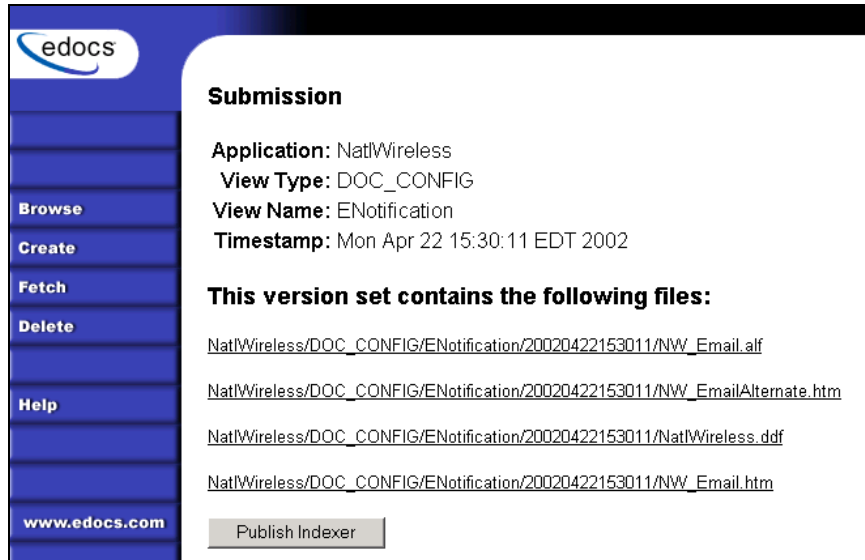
edocs

Browse
Create
Fetch
Delete
Help

www.edocs.com

Submission

Application: NatlWireless
View Type: DOC_CONFIG
View Name: ENotification
Timestamp: Mon Apr 22 15:30:11 EDT 2002

This version set contains the following files:

NatlWireless/DOC_CONFIG/ENotification/20020422153011/NW_Email.alf

NatlWireless/DOC_CONFIG/ENotification/20020422153011/NW_EmailAlternate.htm

NatlWireless/DOC_CONFIG/ENotification/20020422153011/NatlWireless.ddf

NatlWireless/DOC_CONFIG/ENotification/20020422153011/NW_Email.htm

Publish Indexer